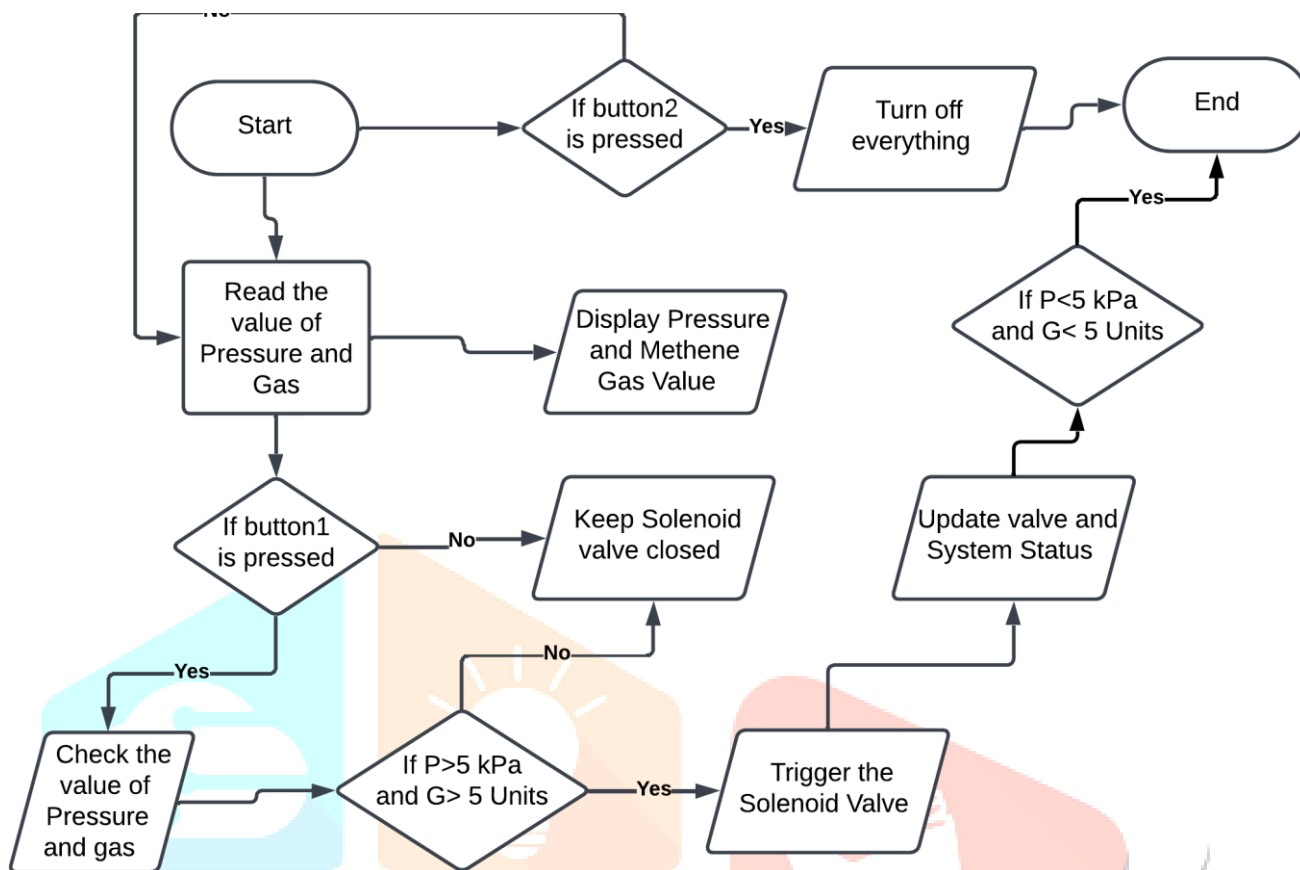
No

Start

If button2 is pressed

Yes

Turn off everything

End

Yes

Read the value of Pressure and Gas

Display Pressure and Methene Gas Value

If P<5 kPa and G< 5 Units

If button1 is pressed

No

Keep Solenoid valve closed

Update valve and System Status

No

Yes

Check the value of Pressure and gas

If P>5 kPa and G> 5 Units

Yes

Trigger the Solenoid Valve